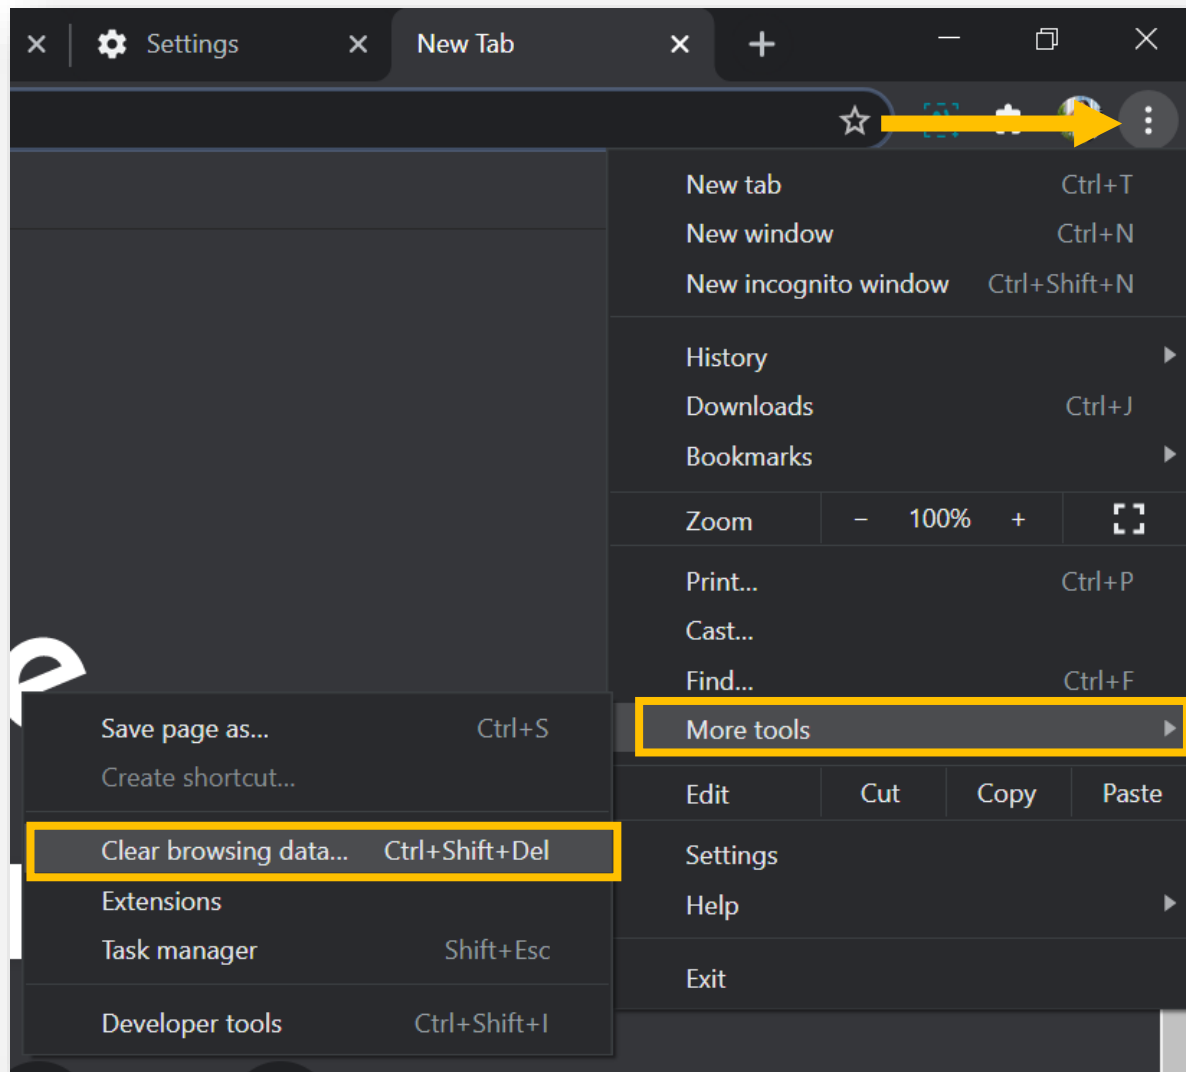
Settings
New Tab

New tab Ctrl+T
New window Ctrl+N
New incognito window Ctrl+Shift+N
History
Downloads Ctrl+J
Bookmarks
Zoom – 100% +
Print... Ctrl+P
Cast...
Find... Ctrl+F
More tools
Edit Cut Copy Paste
Settings
Help
Exit

Save page as... Ctrl+S
Create shortcut...
Clear browsing data... Ctrl+Shift+Del
Extensions
Task manager Shift+Esc
Developer tools Ctrl+Shift+I